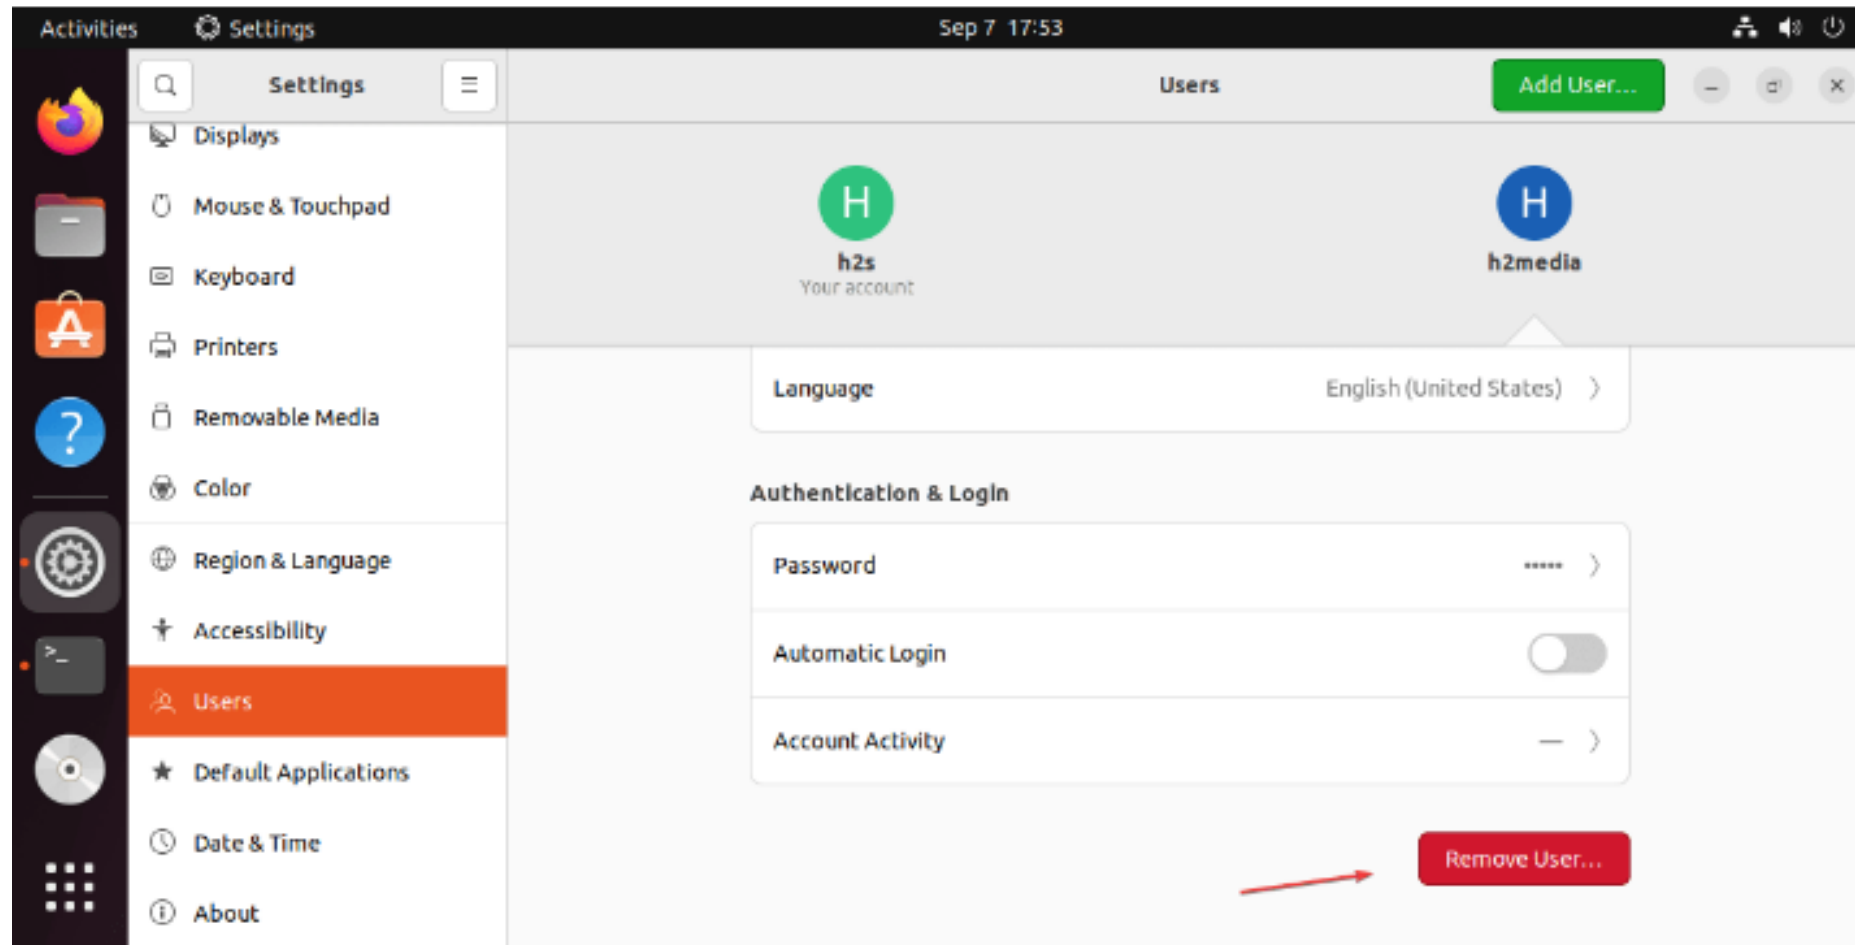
Activities Settings Sep 7 17:53

Settings

Displays

Mouse & Touchpad

Keyboard

Printers

Removable Media

Color

Region & Language

Accessibility

Users

Default Applications

Date & Time

About

Users

Add User...

H
h2s
Your account

H
h2media

Language English (United States)

Authentication & Login

Password •••••

Automatic Login

Account Activity —

Remove User...